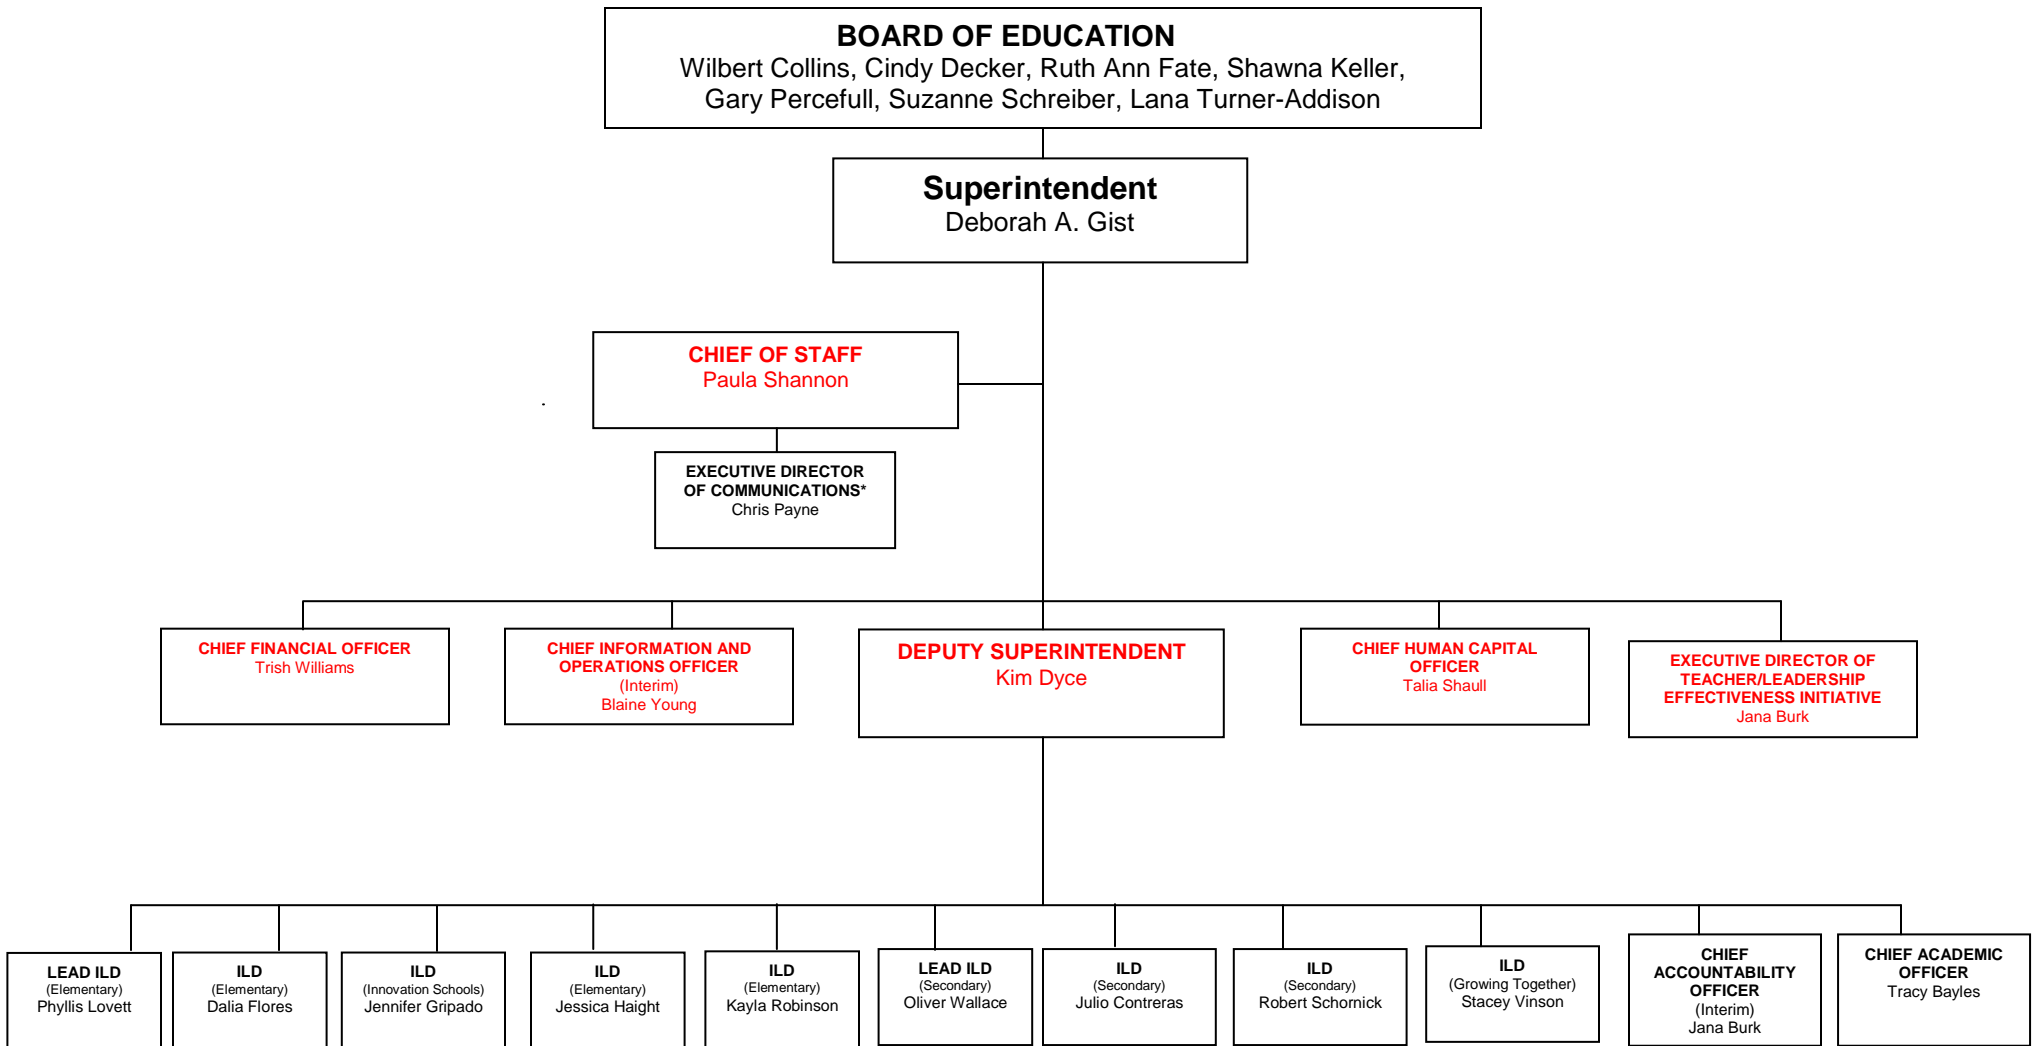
BOARD OF EDUCATION
Wilbert Collins, Cindy Decker, Ruth Ann Fate, Shawna Keller, Gary Percefull, Suzanne Schreiber, Lana Turner-Addison

Superintendent
Deborah A. Gist

CHIEF OF STAFF
Paula Shannon

EXECUTIVE DIRECTOR OF COMMUNICATIONS*
Chris Payne

CHIEF FINANCIAL OFFICER
Trish Williams

CHIEF INFORMATION AND OPERATIONS OFFICER
(Interim)
Blaine Young

DEPUTY SUPERINTENDENT
Kim Dyce

CHIEF HUMAN CAPITAL OFFICER
Talia Shaull

EXECUTIVE DIRECTOR OF TEACHER/LEADERSHIP EFFECTIVENESS INITIATIVE
Jana Burk

LEAD ILD
(Elementary)
Phyllis Lovett

ILD
(Elementary)
Dalia Flores

ILD
(Innovation Schools)
Jennifer Gripado

ILD
(Elementary)
Jessica Haight

ILD
(Elementary)
Kayla Robinson

LEAD ILD
(Secondary)
Oliver Wallace

ILD
(Secondary)
Julio Contreras

ILD
(Secondary)
Robert Schornick

ILD
(Growing Together)
Stacey Vinson

CHIEF ACCOUNTABILITY OFFICER
(Interim)
Jana Burk

CHIEF ACADEMIC OFFICER
Tracy Bayles